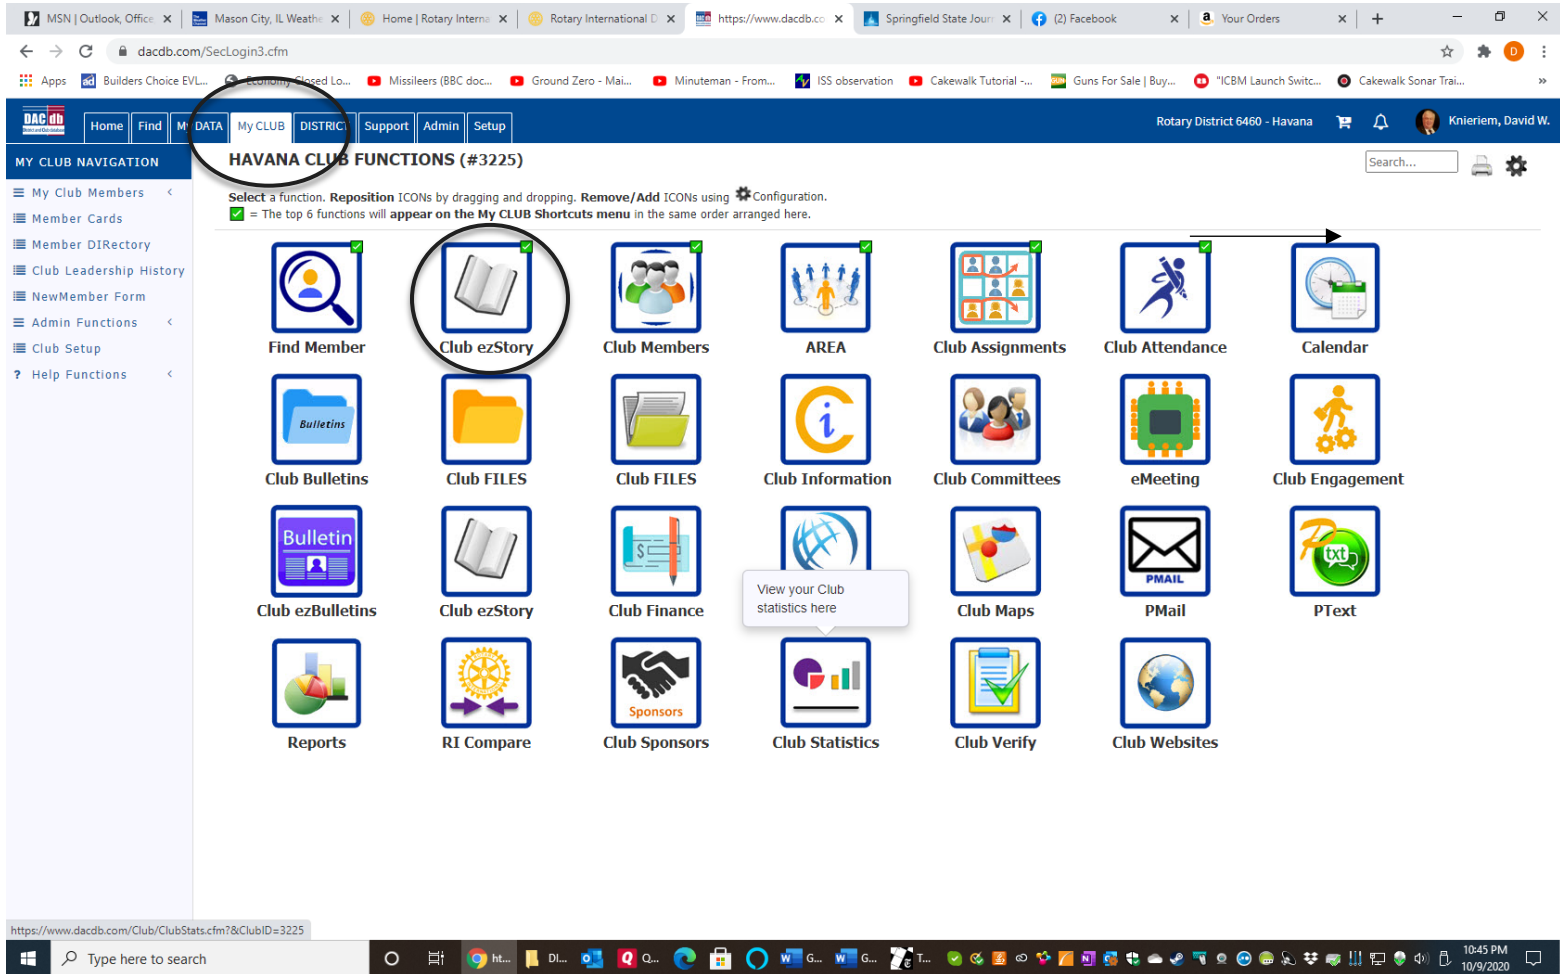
MSN | Outlook, Office | Mason City, IL Weathe | Home | Rotary Interna | Rotary International D | https://www.dacdb.co | Springfield State Journ | (2) Facebook | Your Orders

dacdb.com/SecLogin3.cfm

Apps | Builders Choice EVL... | Economy Closed Lo... | Missileers (BBC doc... | Ground Zero - Mai... | Minuteman - From... | ISS observation | Cakewalk Tutorial -... | Guns For Sale | Buy... | "ICBM Launch Switc... | Cakewalk Sonar Trai...

DAC db

Home | Find | MY DATA | My CLUB | DISTRICT | Support | Admin | Setup

Rotary District 6460 - Havana

Knieriem, David W.

MY CLUB NAVIGATION

My Club Members
Member Cards
Member DIRectory
Club Leadership History
NewMember Form
Admin Functions
Club Setup
Help Functions

HAVANA CLUB FUNCTIONS (#3225)

Search...

Select a function. Reposition ICONs by dragging and dropping. Remove/Add ICONs using Configuration.
= The top 6 functions will appear on the My CLUB Shortcuts menu in the same order arranged here.

Find Member
Club ezStory
Club Members
AREA
Club Assignments
Club Attendance
Calendar

Bulletins
Club Bulletins
Club FILES
Club FILES
Club Information
Club Committees
eMeeting
Club Engagement

Bulletin
Club ezBulletins
Club ezStory
Club Finance
View your Club statistics here
Club Maps
PMAIL
PMail
txt
PText

Reports
RI Compare
Sponsors
Club Sponsors
Club Statistics
Club Verify
Club Websites

https://www.dacdb.com/Club/ClubStats.cfm?&ClubID=3225

Type here to search

10:45 PM
10/9/2020